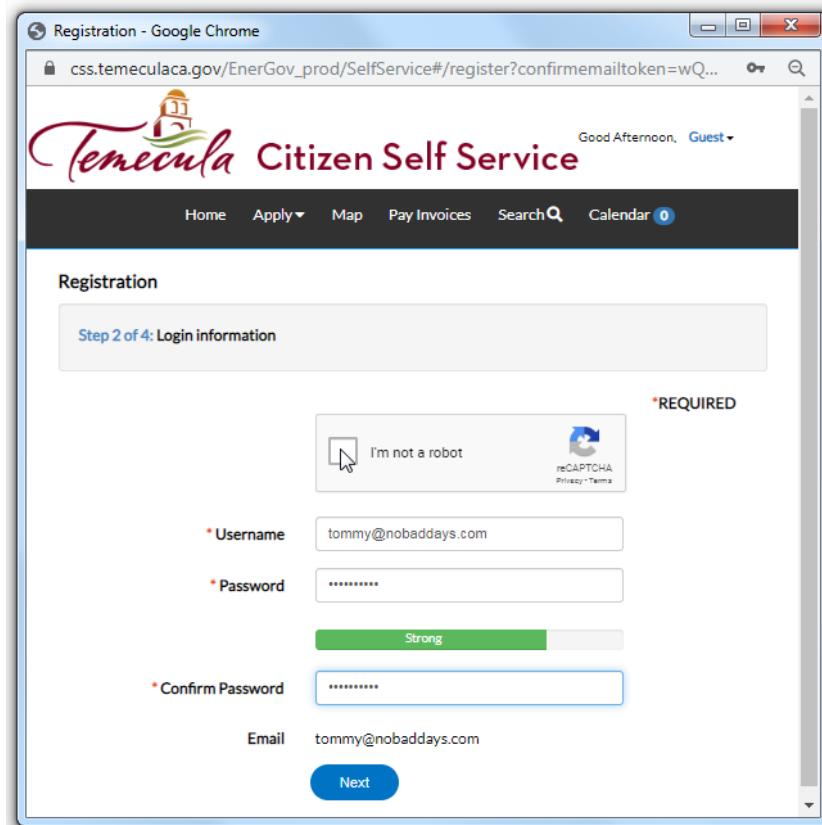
Registration - Google Chrome

css.temeculaca.gov/EnerGov_prod/SelfService#/register?confirmemailtoken=wQ...

Temecula Citizen Self Service

Good Afternoon, Guest

Home Apply Map Pay Invoices Search Calendar 0

Registration

Step 2 of 4: Login information

*REQUIRED

I'm not a robot

reCAPTCHA
Privacy - Terms

* Username tommy@nobaddays.com

* Password ••••••••••

Strong

* Confirm Password ••••••••••

Email tommy@nobaddays.com

Next